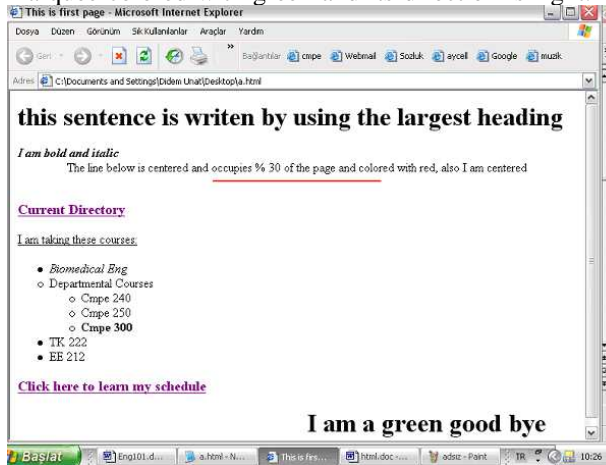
This is first page - Microsoft Internet Explorer

Dosya Düzen Görünüm Sık Kullanılanlar Araçlar Yardım

Geri

Bağlantılar cmpe Webmail Sozluk aycell Google muzik

Adres C:\Documents and Settings\Didem Unat\Desktop\a.html

# this sentence is writen by using the largest heading

***I am bold and italic***

The line below is centered and occupies % 30 of the page and colored with red, also I am centered

**Current Directory**

I am taking these courses:

- *Biomedical Eng*
- Departmental Courses
  - Cmpe 240
  - Cmpe 250
  - **Cmpe 300**
- TK 222
- EE 212

**Click here to learn my schedule**

# I am a green good bye

Başlat Eng101.d... a.html - N... This is firs... html.doc -... adsız - Paint TR 10:26